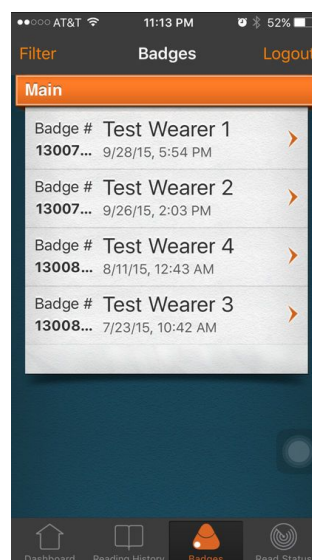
●●○○○ AT&T 11:13 PM 52%

Filter Badges Logout

Main

Badge # 13007... Test Wearer 1 9/28/15, 5:54 PM

Badge # 13007... Test Wearer 2 9/26/15, 2:03 PM

Badge # 13008... Test Wearer 4 8/11/15, 12:43 AM

Badge # 13008... Test Wearer 3 7/23/15, 10:42 AM

Dashboard Reading History Badges Read Status